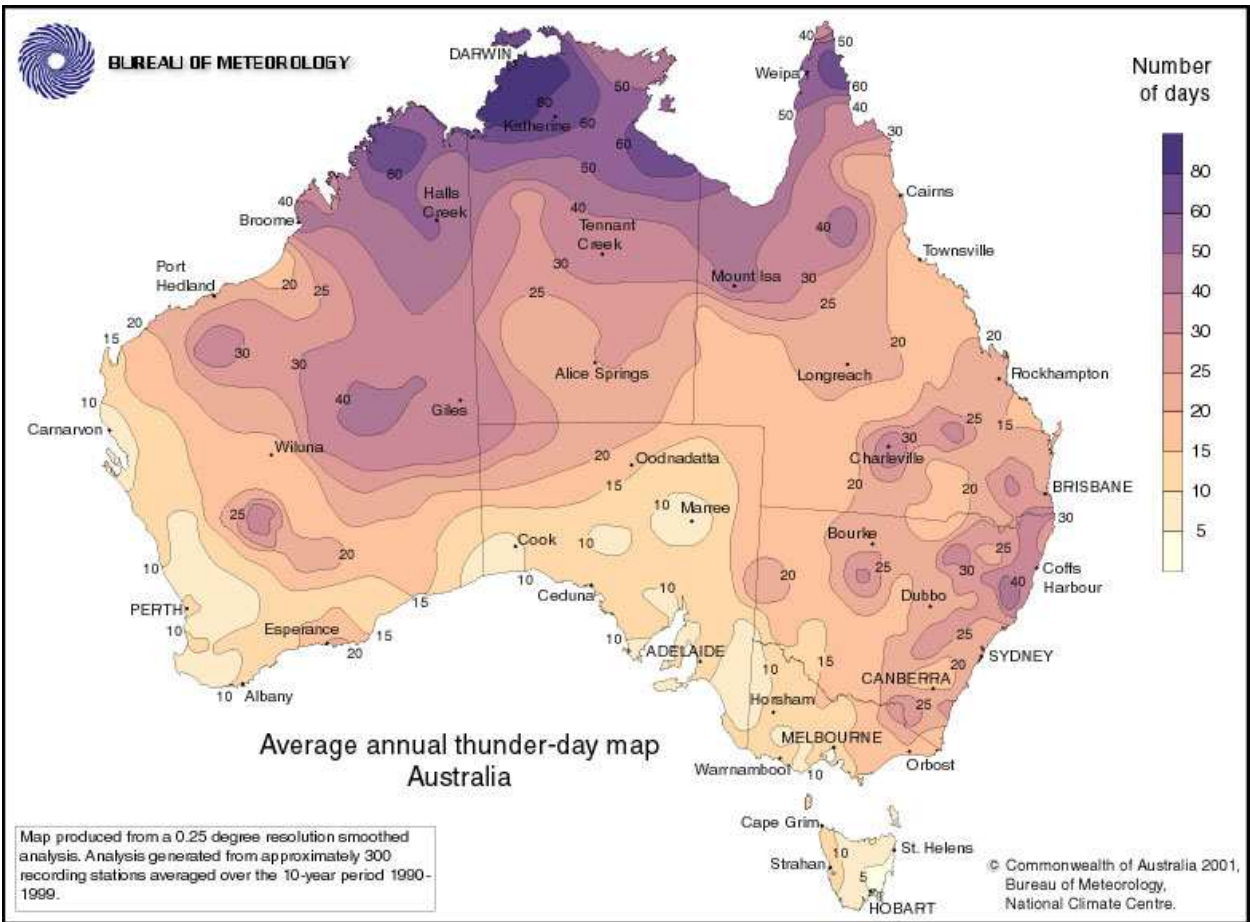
BUREAU OF METEOROLOGY

Number of days

80
60
50
40
30
25
20
15
10
5

DARWIN
Katherine
60
60
50
60
50
Weipa
40
50
60
40
50
30
60
Halls Creek
40
Broome
Tennant Creek
40
Cairns
40
Townsville
Port Hedland
20
25
30
Mount Isa
30
25
20
15
30
30
25
Alice Springs
Longreach
20
20
Rockhampton
10
Carnarvon
40
Giles
Wiluna
20
Oodnadatta
15
Charleville
30
25
15
20
20
BRISBANE
25
10
Marree
Cook
10
20
Bourke
25
25
30
30
40
Coffs Harbour
10
PERTH
10
15
Ceduna
10
20
Dubbo
25
Esperance
15
20
10
ADELAIDE
10
15
SYDNEY
20
CANBERRA
10
Albany
Horsham
25
MELBOURNE
Warrnambool
10
Orbost

Average annual thunder-day map
Australia

Map produced from a 0.25 degree resolution smoothed analysis. Analysis generated from approximately 300 recording stations averaged over the 10-year period 1990-1999.

Cape Grim
Strahan
10
5
St. Helens
HOBART

© Commonwealth of Australia 2001, Bureau of Meteorology, National Climate Centre.